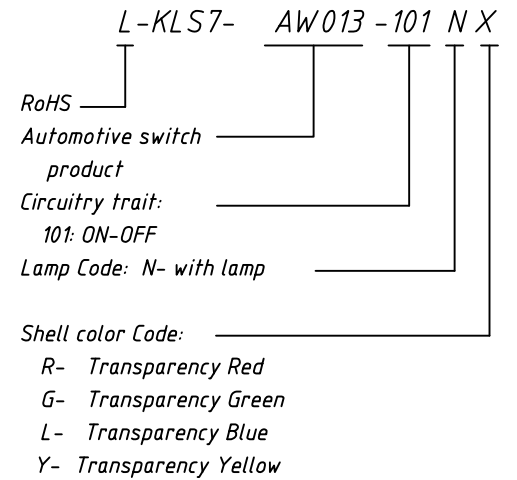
L-KLS7- AW013 -101 N X

RoHS

Automotive switch product

Circuitry trait:
101: ON-OFF

Lamp Code: N- with lamp

Shell color Code:
R- Transparency Red
G- Transparency Green
L- Transparency Blue
Y- Transparency Yellow